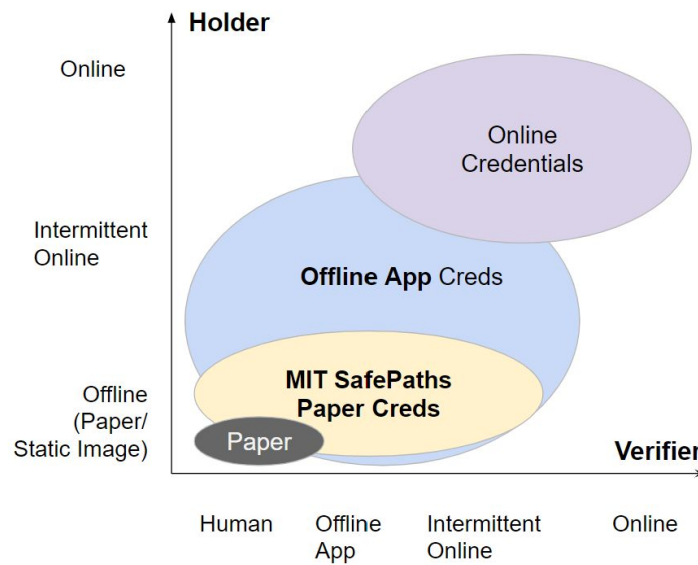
Holder

Online

Intermittent Online

Offline (Paper/ Static Image)

Online Credentials

**Offline App** Creds

**MIT SafePaths Paper Creds**

Paper

Verifier

Human

Offline App

Intermittent Online

Online